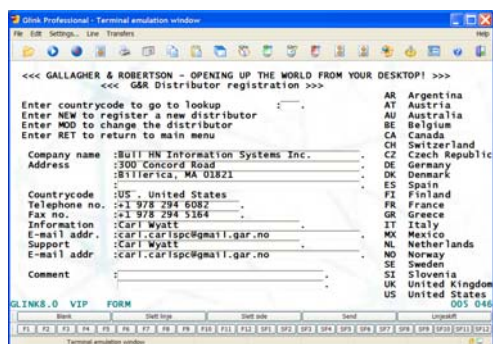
Glink Professional - Terminal emulation window

File Edit Settings... Line Transfers

Help

<<< GALLAGHER & ROBERTSON - OPENING UP THE WORLD FROM YOUR DESKTOP! >>>
<<< G&R Distributor registration >>>

Enter countrycode to go to lookup :
Enter NEW to register a new distributor
Enter MOD to change the distributor
Enter RET to return to main menu

Company name :Bull HN Information Systems Inc.
Address :300 Concord Road
:Billerica, MA 01821
:
Countrycode :US . United States
Telephone no. :+1 978 294 6082
Fax no. :+1 978 294 5164
Information :Carl Wyatt
E-mail addr. :carl.carlspc@gmail.gar.no
Support :Carl Wyatt
E-mail addr :carl.carlspc@gmail.gar.no

Comment :

| AR | Argentina |
|---|---|
| AT | Austria |
| AU | Australia |
| BE | Belgium |
| CA | Canada |
| CH | Switzerland |
| CZ | Czech Republic |
| DE | Germany |
| DK | Denmark |
| ES | Spain |
| FI | Finland |
| FR | France |
| GR | Greece |
| IT | Italy |
| MX | Mexico |
| NL | Netherlands |
| NO | Norway |
| SE | Sweden |
| SI | Slovenia |
| UK | United Kingdom |
| US | United States |

GLINK8.0 VIP FORM 005 046

Blank Slett linje Slett side Send Utjevnlift

F1 F2 F3 F4 F5 F6 F7 F8 F9 F10 F11 F12 SF1 SF2 SF3 SF4 SF5 SF6 SF7 SF8 SF9 SF10 SF11 SF12

Terminal emulation window